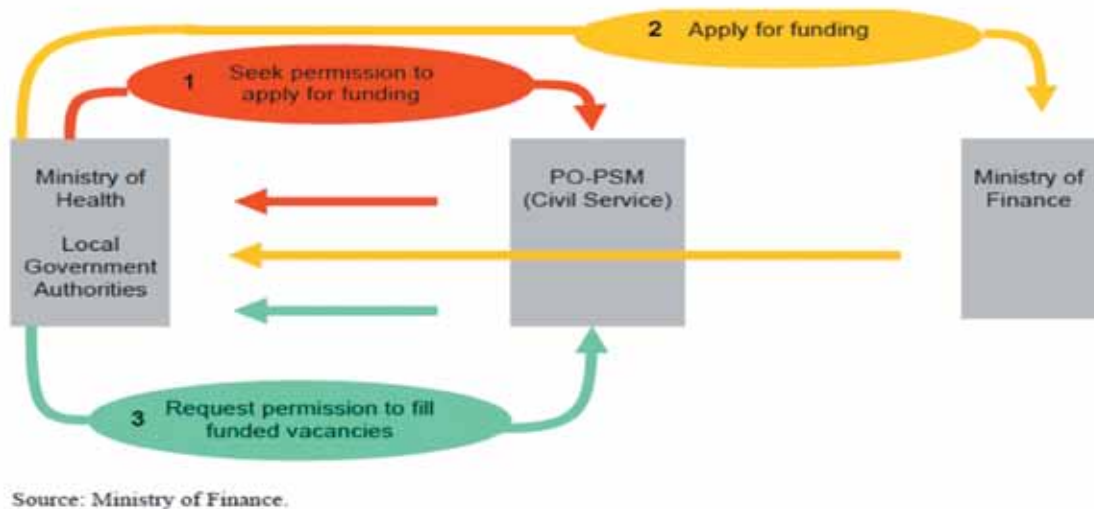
2 Apply for funding

1 Seek permission to apply for funding

Ministry of Health

Local Government Authorities

PO-PSM (Civil Service)

Ministry of Finance

3 Request permission to fill funded vacancies

Source: Ministry of Finance.